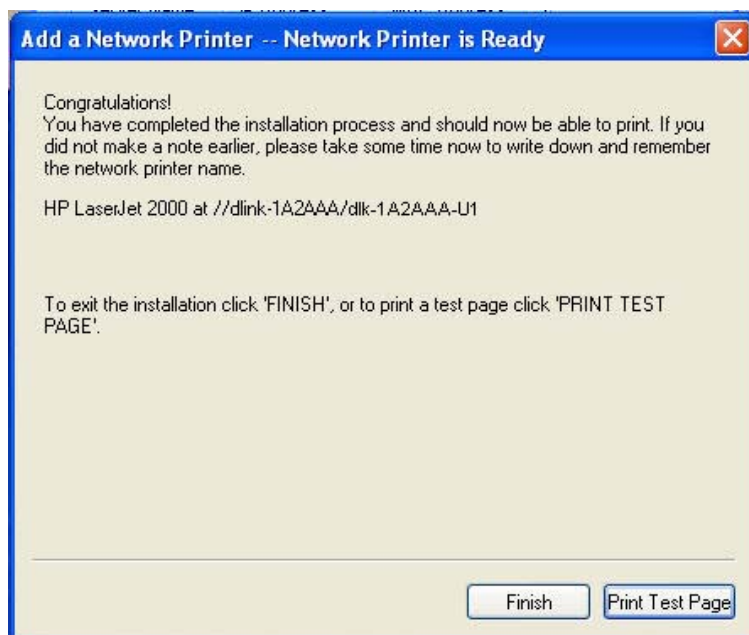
Add a Network Printer -- Network Printer is Ready

Congratulations!
You have completed the installation process and should now be able to print. If you did not make a note earlier, please take some time now to write down and remember the network printer name.

HP LaserJet 2000 at //dlink-1A2AAA/dlk-1A2AAA-U1

To exit the installation click 'FINISH', or to print a test page click 'PRINT TEST PAGE'.

Finish

Print Test Page